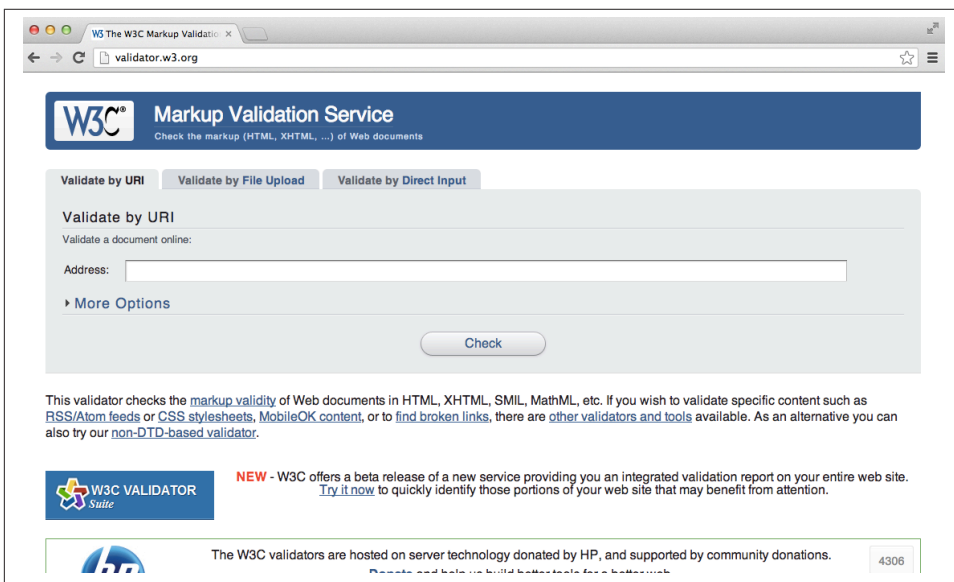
The W3C Markup Validatio ×

validator.w3.org

W3C®

Markup Validation Service

Check the markup (HTML, XHTML, ...) of Web documents

Validate by URI | Validate by File Upload | Validate by Direct Input

Validate by URI

Validate a document online:

Address:

More Options

Check

This validator checks the markup validity of Web documents in HTML, XHTML, SMIL, MathML, etc. If you wish to validate specific content such as RSS/Atom feeds or CSS stylesheets, MobileOK content, or to find broken links, there are other validators and tools available. As an alternative you can also try our non-DTD-based validator.

W3C VALIDATOR Suite

NEW - W3C offers a beta release of a new service providing you an integrated validation report on your entire web site. Try it now to quickly identify those portions of your web site that may benefit from attention.

The W3C validators are hosted on server technology donated by HP, and supported by community donations.

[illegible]

4306